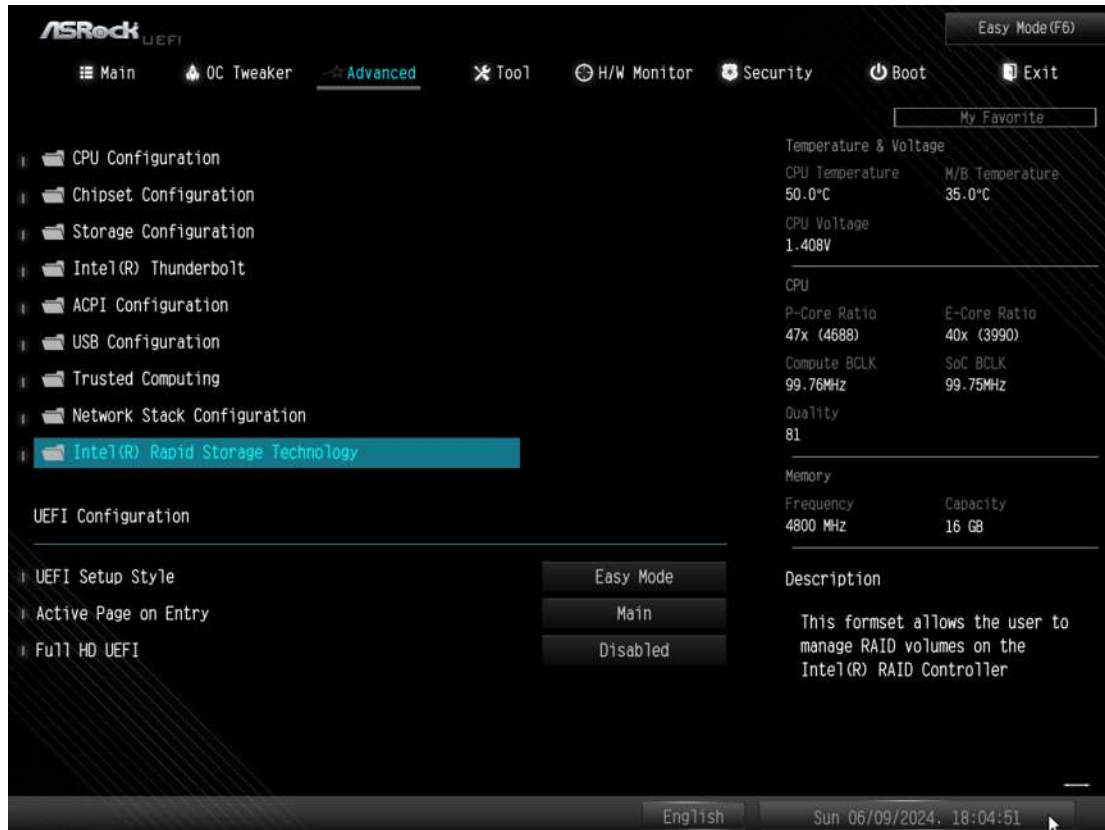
ASRock UEFI

Easy Mode(F6)

Main
OC Tweaker
Advanced
Tool
H/W Monitor
Security
Boot
Exit

My Favorite

CPU Configuration
Chipset Configuration
Storage Configuration
Intel(R) Thunderbolt
ACPI Configuration
USB Configuration
Trusted Computing
Network Stack Configuration
Intel(R) Rapid Storage Technology

UEFI Configuration

UEFI Setup Style | Easy Mode
Active Page on Entry | Main
Full HD UEFI | Disabled

Temperature & Voltage
CPU Temperature
50.0°C
M/B Temperature
35.0°C
CPU Voltage
1.408V

CPU
P-Core Ratio
47x (4688)
E-Core Ratio
40x (3990)
Compute BCLK
99.76MHz
SoC BCLK
99.75MHz
Quality
81

Memory
Frequency
4800 MHz
Capacity
16 GB

Description

This formset allows the user to manage RAID volumes on the Intel(R) RAID Controller

English
Sun 06/09/2024, 18:04:51